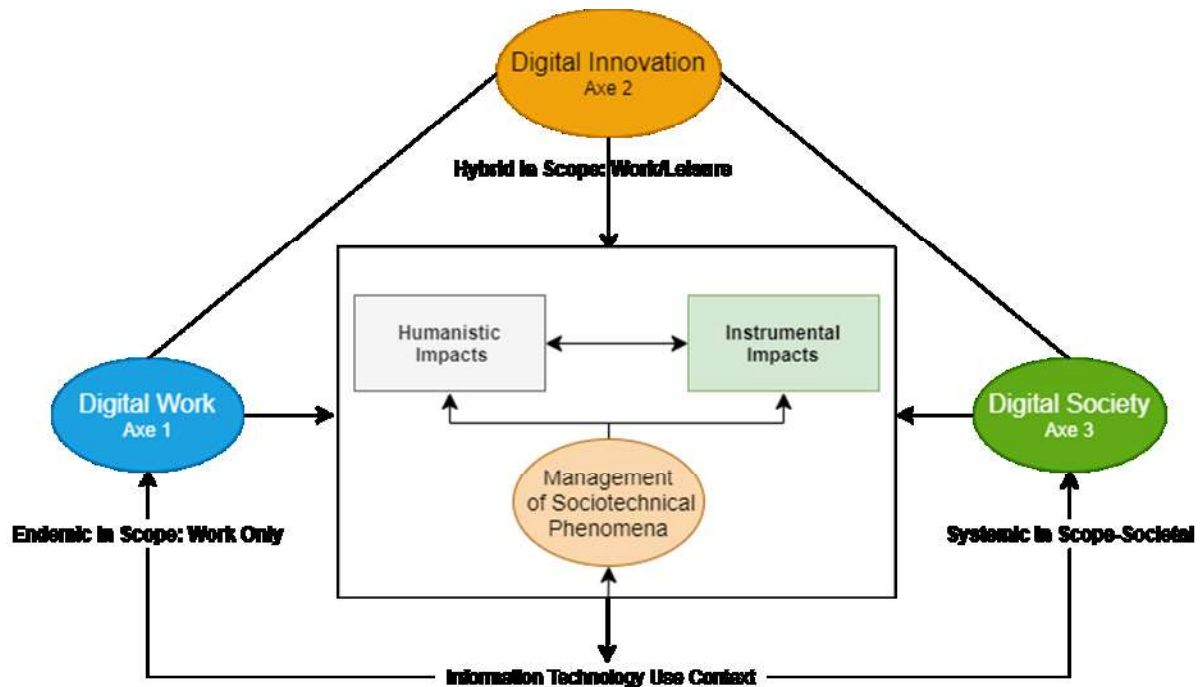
Digital Innovation
Axe 2

Hybrid in Scope: Work/Leisure

Humanistic Impacts

Instrumental Impacts

Digital Work
Axe 1

Digital Society
Axe 3

Management of Sociotechnical Phenomena

Endemic in Scope: Work Only

Systemic in Scope-Societal

Information Technology Use Context